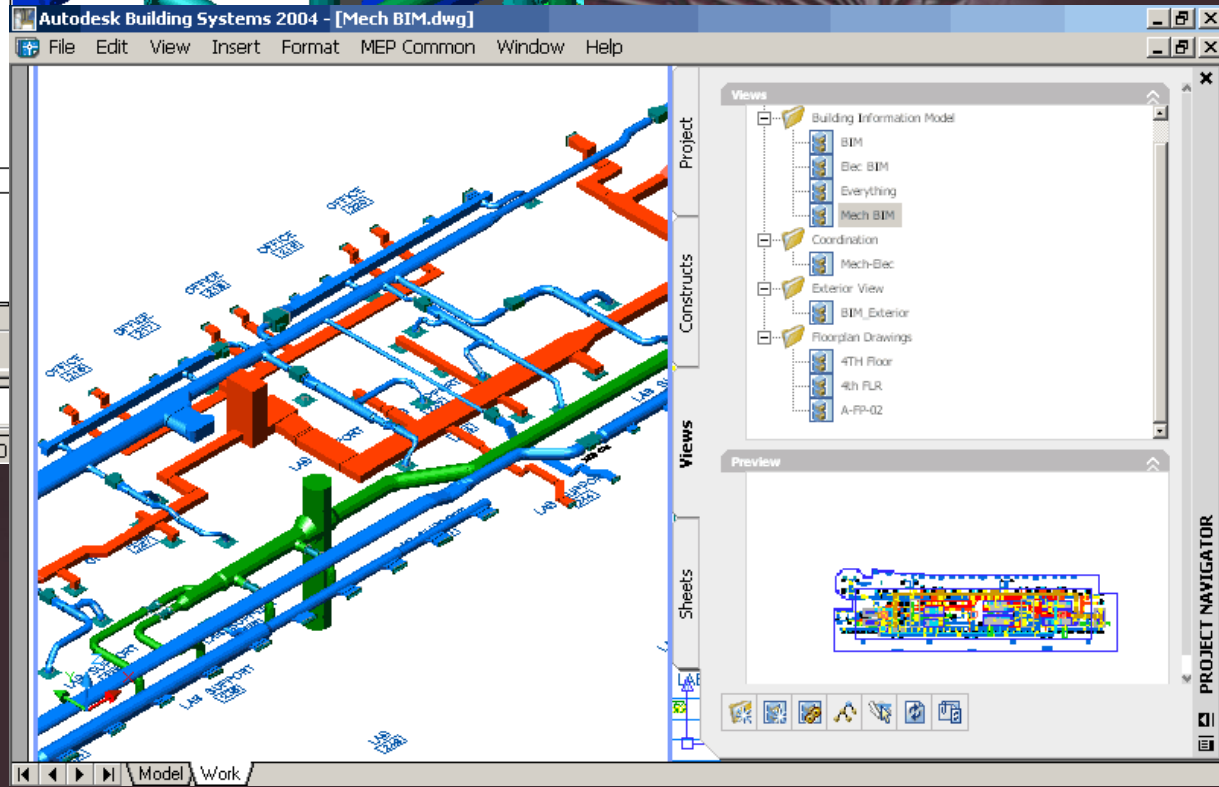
Autodesk Building Systems 2004 - [Mech BIM.dwg]

File Edit View Insert Format MEP Common Window Help

Project

Constructs

Views

Sheets

Views

Building Information Model

BIM

Elec BIM

Everything

Mech BIM

Coordination

Mech-Elec

Exterior View

BIM_Exterior

Floorplan Drawings

4TH Floor

4th FLR

A-FP-02

Preview

PROJECT NAVIGATOR

OFFICE

OFFICE

OFFICE

OFFICE

OFFICE

LAB

LAB

LAB SUPPORT

LAB

Model Work